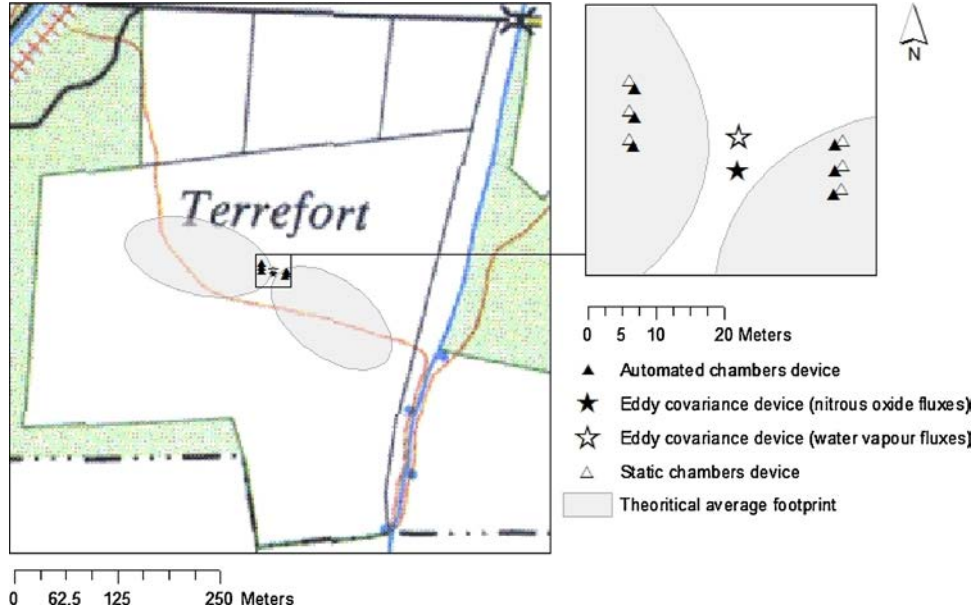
Terrefort

N

0 5 10 20 Meters

▲ Automated chambers device

★ Eddy covariance device (nitrous oxide fluxes)

☆ Eddy covariance device (water vapour fluxes)

△ Static chambers device

Theoritical average footprint

0 62.5 125 250 Meters